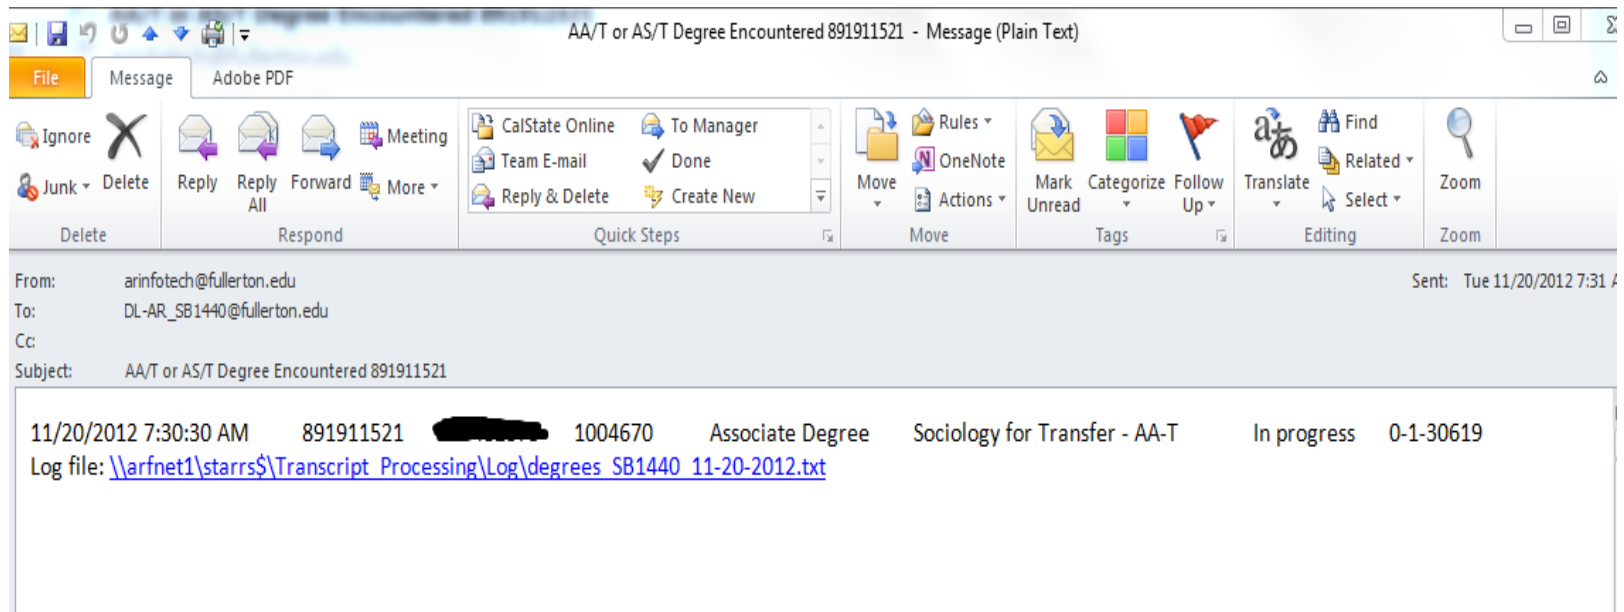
AA/T or AS/T Degree Encountered 891911521 - Message (Plain Text)

File Message Adobe PDF

Ignore
Junk
Delete
Delete

Reply
Reply All
Forward
Meeting
More
Respond

CalState Online
Team E-mail
Reply & Delete
To Manager
Done
Create New
Quick Steps

Move
Rules
OneNote
Actions
Move

Mark Unread
Categorize
Follow Up
Tags

Translate
Find
Related
Select
Editing

Zoom
Zoom

From: arinfotech@fullerton.edu
To: DL-AR_SB1440@fullerton.edu
Cc:
Subject: AA/T or AS/T Degree Encountered 891911521

Sent: Tue 11/20/2012 7:31 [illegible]

11/20/2012 7:30:30 AM 891911521 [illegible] 1004670 Associate Degree Sociology for Transfer - AA-T In progress 0-1-30619
Log file: \\arfnet1\starrs$\Transcript_Processing\Log\degrees_SB1440_11-20-2012.txt